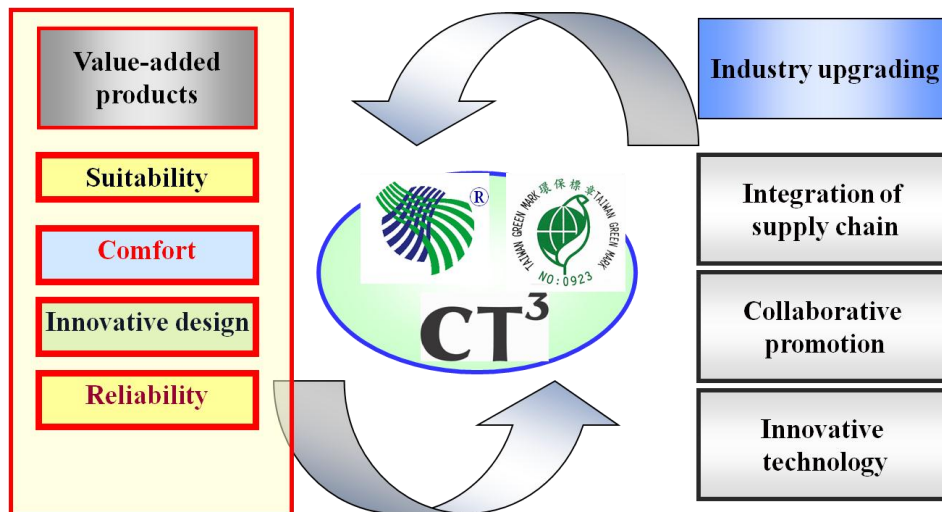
Value-added products

Suitability

Comfort

Innovative design

Reliability

®

TAIWAN GREEN MARK 環保標章 TAIWAN GREEN MARK

NO:0923

$CT^3$

Industry upgrading

Integration of supply chain

Collaborative promotion

Innovative technology